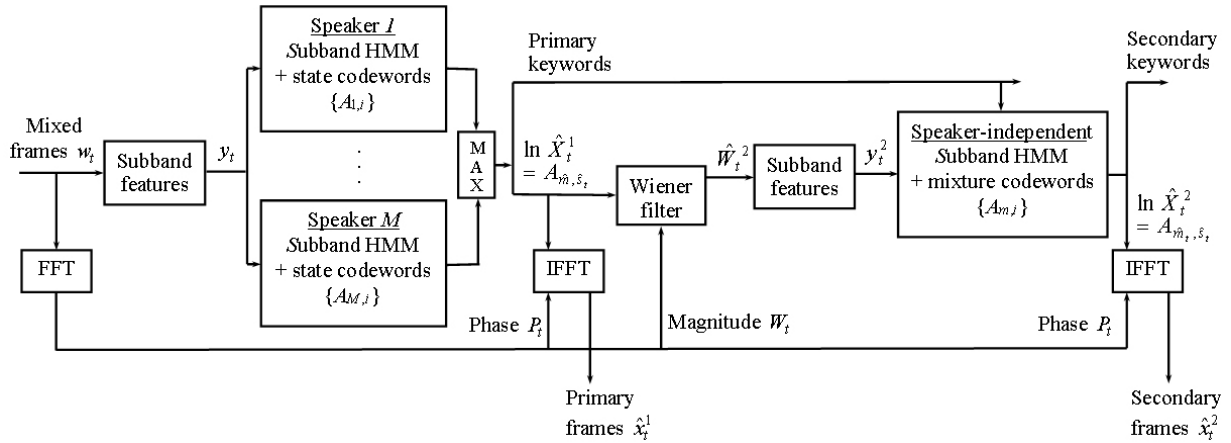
Mixed frames $w_t$

Subband features

$y_t$

Speaker $1$ Subband HMM + state codewords $\{A_{1,i}\}$

.
.
.

Speaker $M$ Subband HMM + state codewords $\{A_{M,i}\}$

M A X

FFT

Primary keywords

$\ln \hat{X}_t^1 = A_{\hat{m},\hat{s}_t}$

Wiener filter

$\hat{W}_t^2$

Subband features

$y_t^2$

Speaker-independent Subband HMM + mixture codewords $\{A_{m,i}\}$

Secondary keywords

$\ln \hat{X}_t^2 = A_{\hat{m}_t,\hat{s}_t}$

IFFT

IFFT

Phase $P_t$

Magnitude $W_t$

Phase $P_t$

Primary frames $\hat{x}_t^1$

Secondary frames $\hat{x}_t^2$